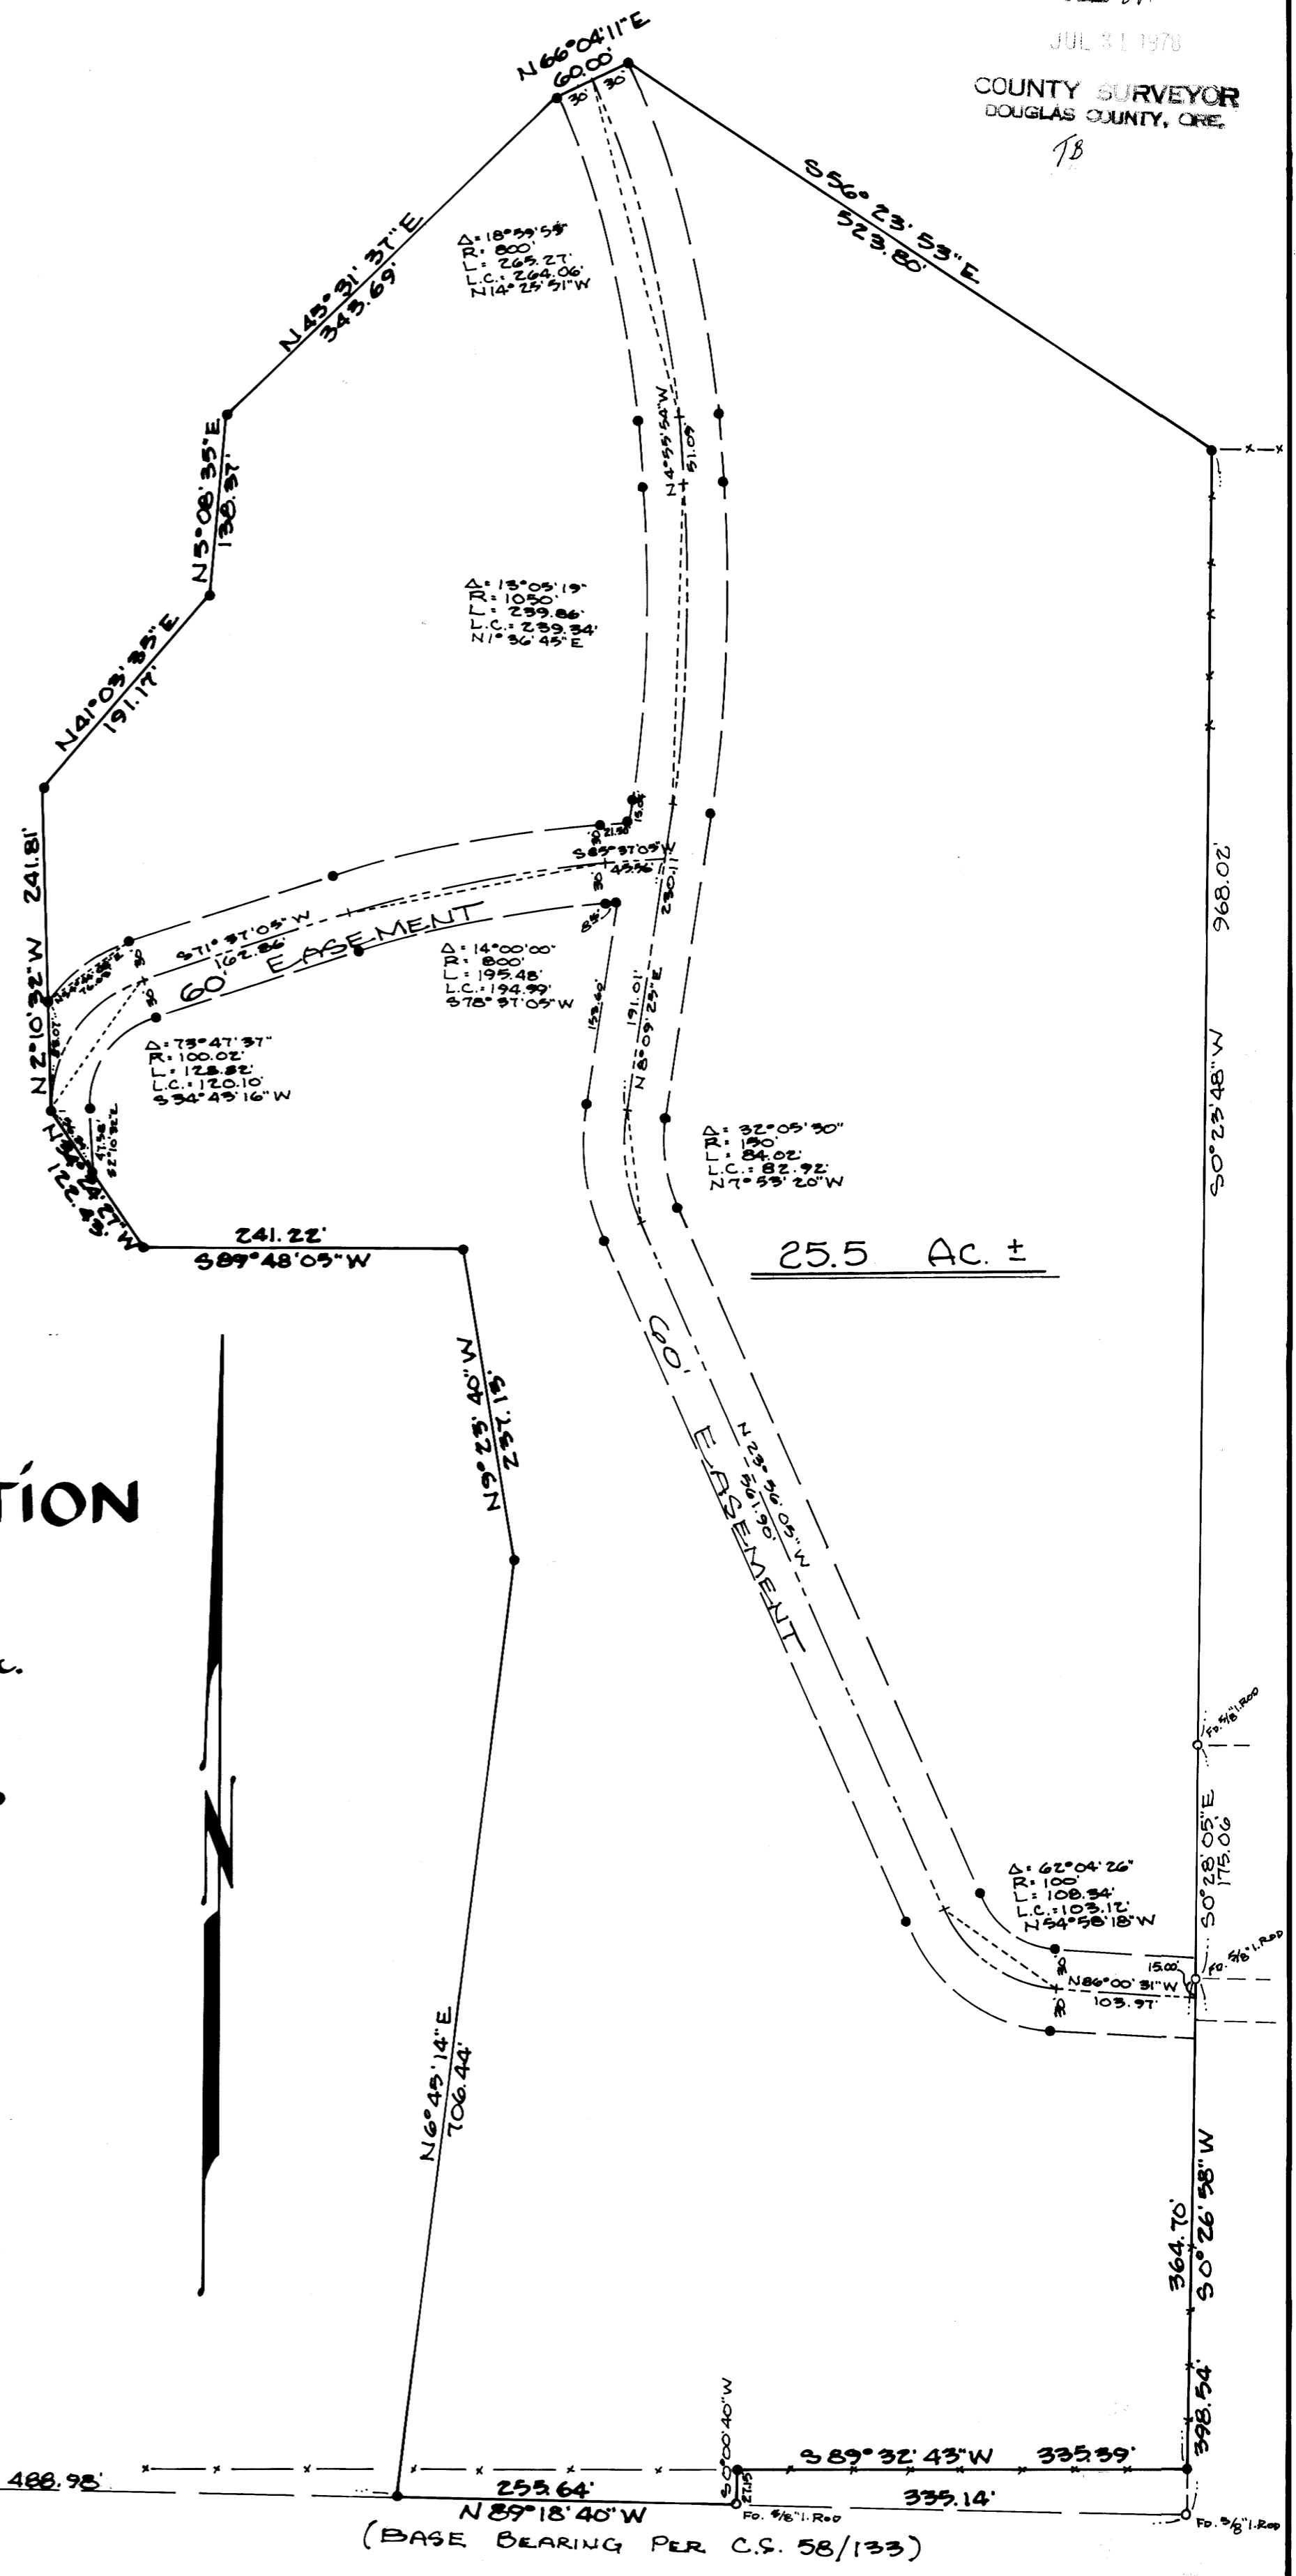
JUL 3 1 1978
COUNTY SURVEYOR
DOUGLAS COUNTY, ORE.
TB

N 66°04'11"E
60.00'
30' 30'

S 56° 23' 53" E
523.80'

N 45°31' 37" E
343.69'

Δ = 18°59'55"
R = 800'
L = 265.27'
L.C. = 264.06'
N14°25'51"W

N 3°08' 35" E
130.37'

N 4°55'54"W
51.09'

N41°03' 35" E
191.17'

Δ = 13°05'19"
R = 1050'
L = 239.86'
L.C. = 239.34'
N1°36'45"E

241.81'
N 2°10'32" W

S 85°37'05"W
43.96
21.50
15.56
230.11

S 71°37'05"W
162.86
60' EASEMENT

Δ = 14°00'00"
R = 800'
L = 195.48'
L.C. = 194.99'
S78°37'05"W

191.01'
N 8°09'29"E
153.60'

Δ = 75°47'37"
R = 100.02'
L = 128.82'
L.C. = 120.10'
S34°43'16"W

Δ = 32°05'30"
R = 150'
L = 84.02'
L.C. = 82.92'
N7°53'20"W

968.02'
S0°23'48"W

122.43'
241.22'
S89°48'05"W

25.5 Ac. ±

N9°25'40"W
237.13'

TION

60' EASEMENT
N 23°56'05"W
561.90'

Fd. 5/8" I. Rod

S0°28'05"E
175.06'

Δ = 62°04'26"
R = 100'
L = 108.34'
L.C. = 103.12'
N54°58'18"W

15.00'
Fd. 5/8" I. Rod
N86°00'31"W
103.97'

N6°45'14"E
706.44'

364.70'
S0°26'58"W
398.54'

S0°00'40"W
27.15
S 89°32'43"W 335.39'
335.14'

488.98'
255.64'
N 89°18'40"W
Fd. 5/8" I. Rod
Fd. 5/8" I. Rod
(BASE BEARING PER C.S. 58/133)